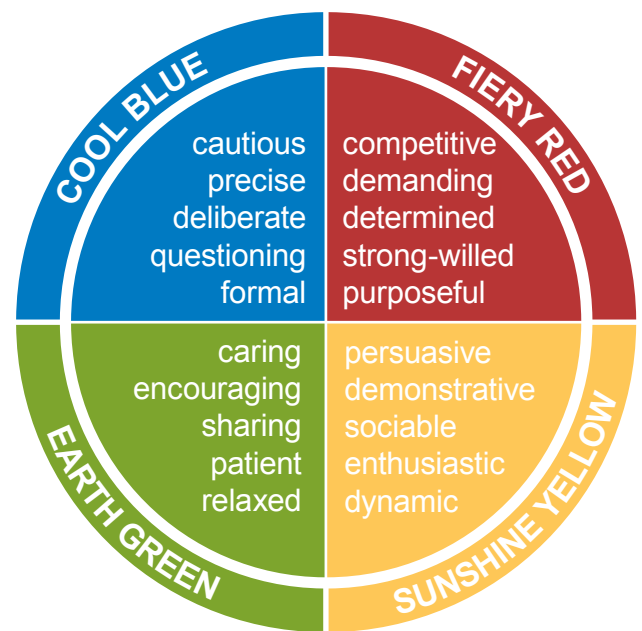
COOL BLUE

cautious
precise
deliberate
questioning
formal

FIERY RED

competitive
demanding
determined
strong-willed
purposeful

EARTH GREEN

caring
encouraging
sharing
patient
relaxed

SUNSHINE YELLOW

persuasive
demonstrative
sociable
enthusiastic
dynamic